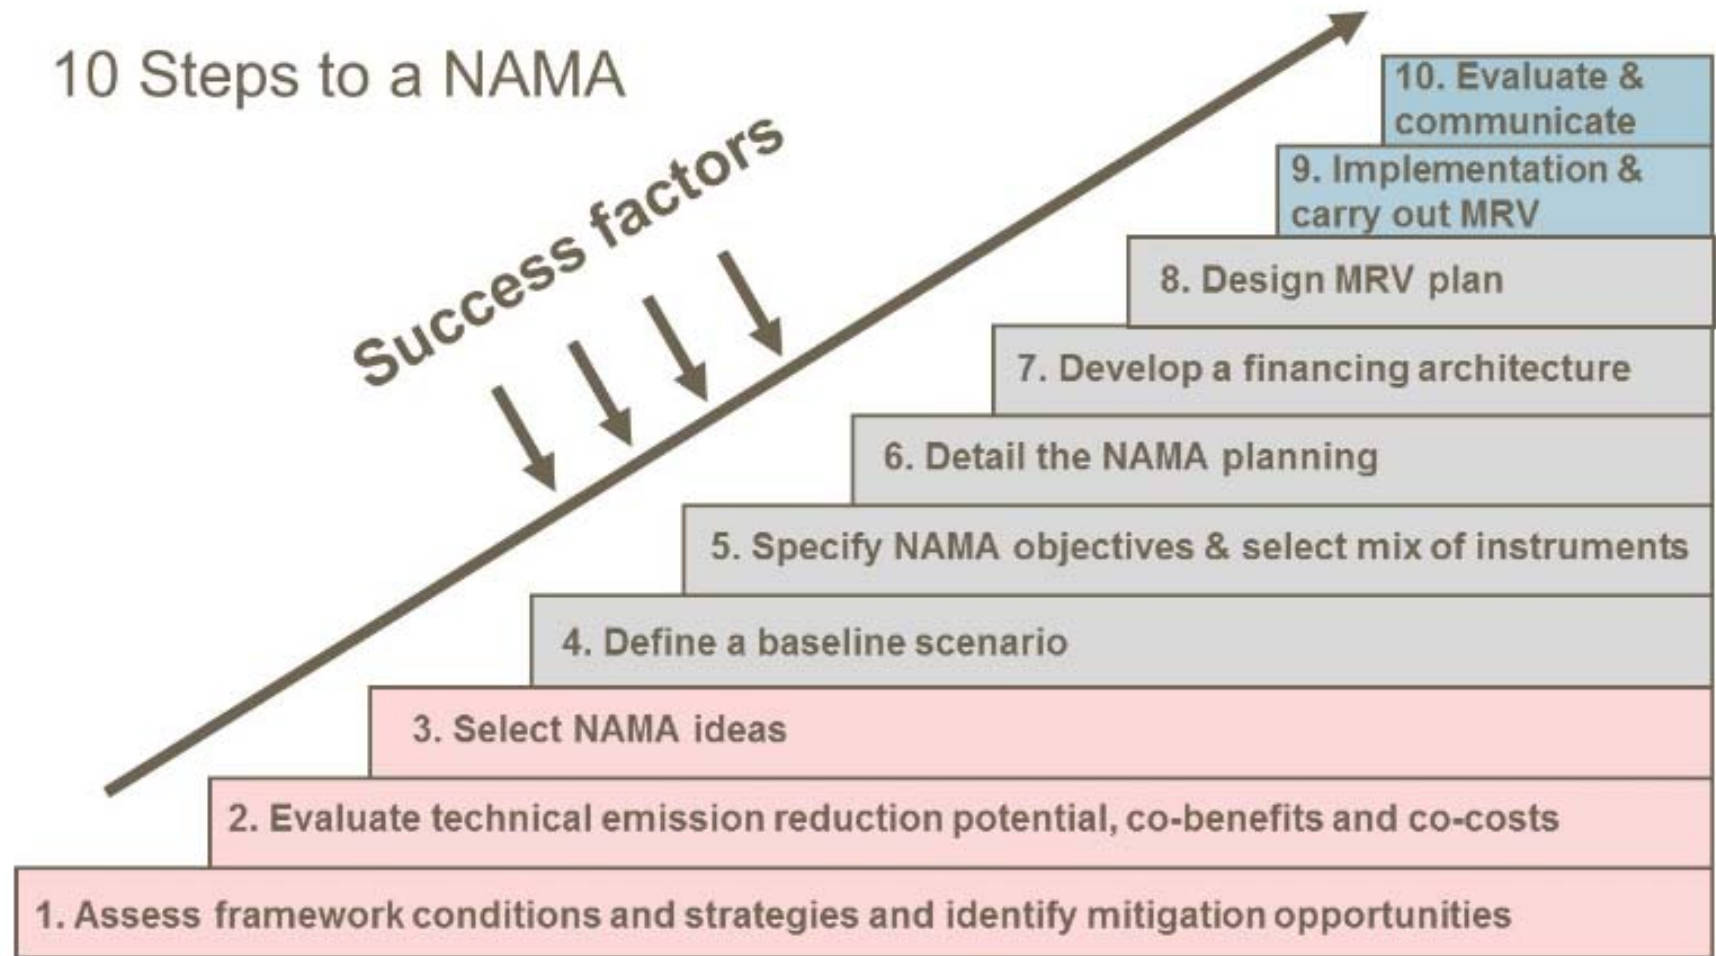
10 Steps to a NAMA

Success factors

10. Evaluate & communicate

9. Implementation & carry out MRV

8. Design MRV plan

7. Develop a financing architecture

6. Detail the NAMA planning

5. Specify NAMA objectives & select mix of instruments

4. Define a baseline scenario

3. Select NAMA ideas

2. Evaluate technical emission reduction potential, co-benefits and co-costs

1. Assess framework conditions and strategies and identify mitigation opportunities